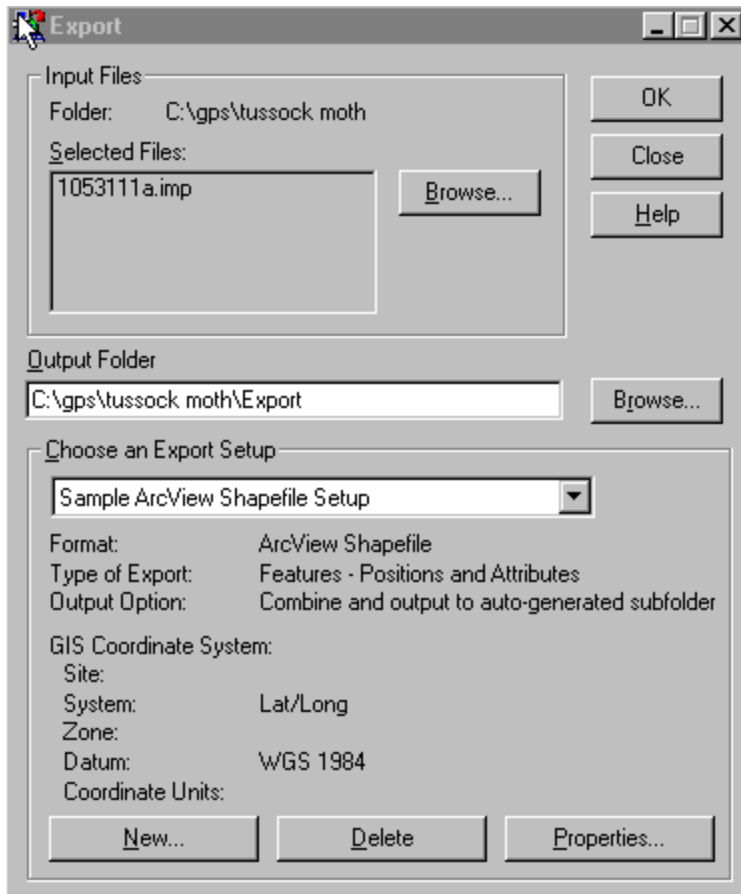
Export

Input Files
Folder: C:\gps\tussock moth
Selected Files:
1053111a.imp
Browse...

OK
Close
Help

Output Folder
C:\gps\tussock moth\Export
Browse...

Choose an Export Setup
Sample ArcView Shapefile Setup
Format: ArcView Shapefile
Type of Export: Features - Positions and Attributes
Output Option: Combine and output to auto-generated subfolder
GIS Coordinate System:
Site:
System: Lat/Long
Zone:
Datum: WGS 1984
Coordinate Units:

New...
Delete
Properties...